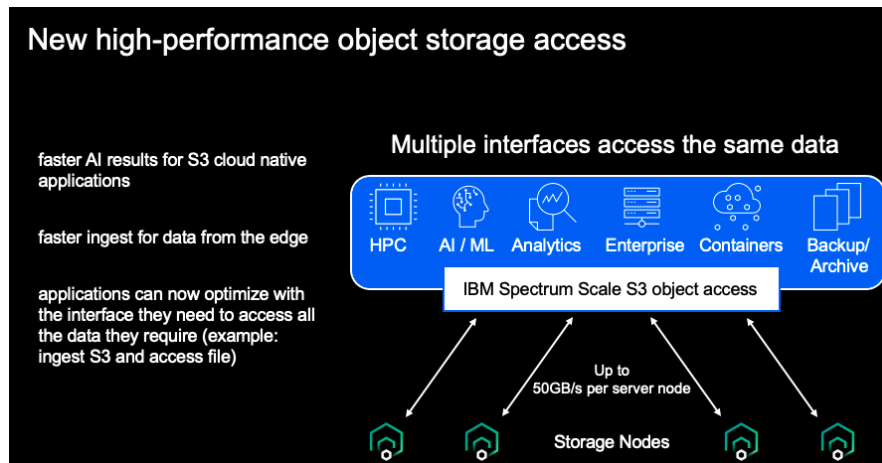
New high-performance object storage access

faster AI results for S3 cloud native applications

faster ingest for data from the edge

applications can now optimize with the interface they need to access all the data they require (example: ingest S3 and access file)

Multiple interfaces access the same data

HPC

AI / ML

Analytics

Enterprise

Containers

Backup/ Archive

IBM Spectrum Scale S3 object access

Up to 50GB/s per server node

Storage Nodes